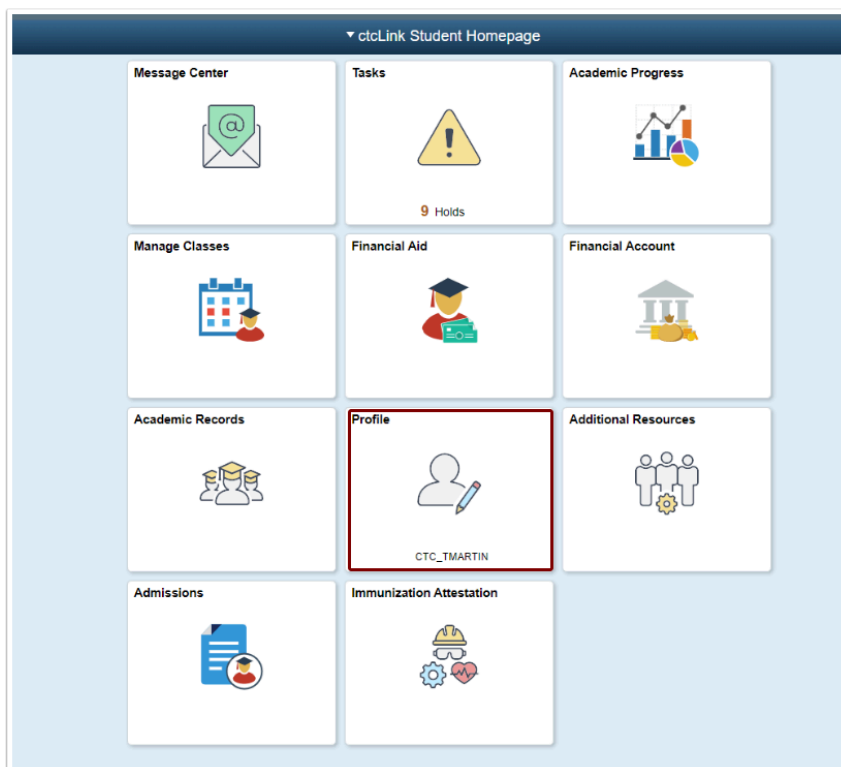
▾ ctcLink Student Homepage

Message Center

Tasks

9 Holds

Academic Progress

Manage Classes

Financial Aid

Financial Account

Academic Records

Profile

CTC_TMARTIN

Additional Resources

Admissions

Immunization Attestation